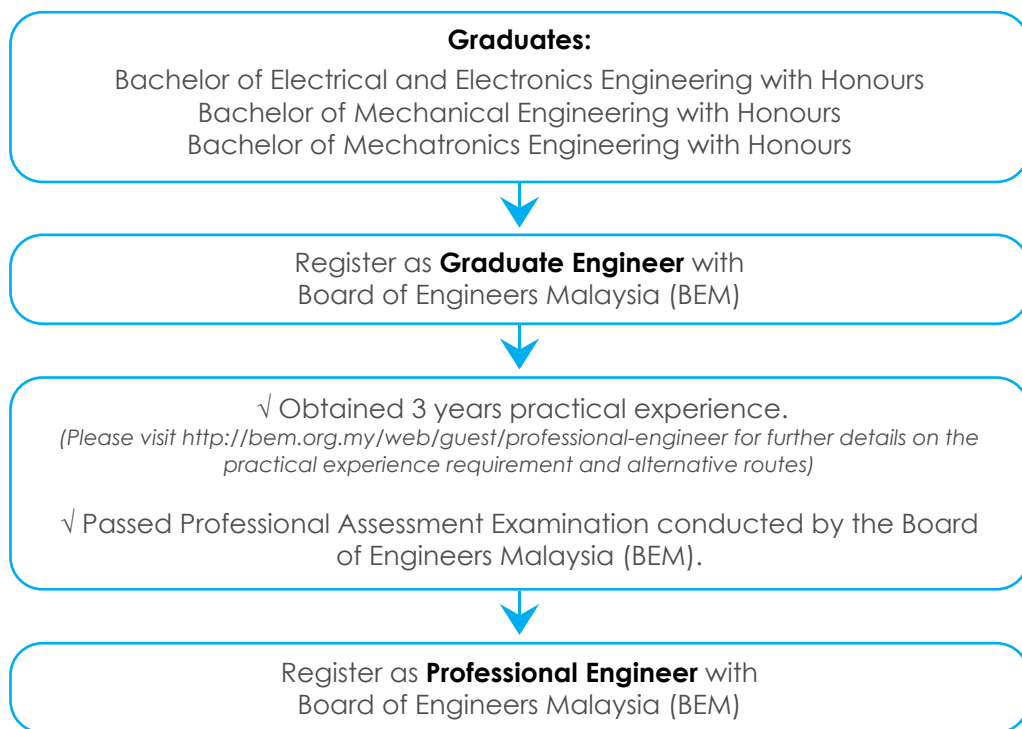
**Graduates:**

Bachelor of Electrical and Electronics Engineering with Honours
Bachelor of Mechanical Engineering with Honours
Bachelor of Mechatronics Engineering with Honours

Register as **Graduate Engineer** with Board of Engineers Malaysia (BEM)

√ Obtained 3 years practical experience.
*(Please visit http://bem.org.my/web/guest/professional-engineer for further details on the practical experience requirement and alternative routes)*

√ Passed Professional Assessment Examination conducted by the Board of Engineers Malaysia (BEM).

Register as **Professional Engineer** with Board of Engineers Malaysia (BEM)